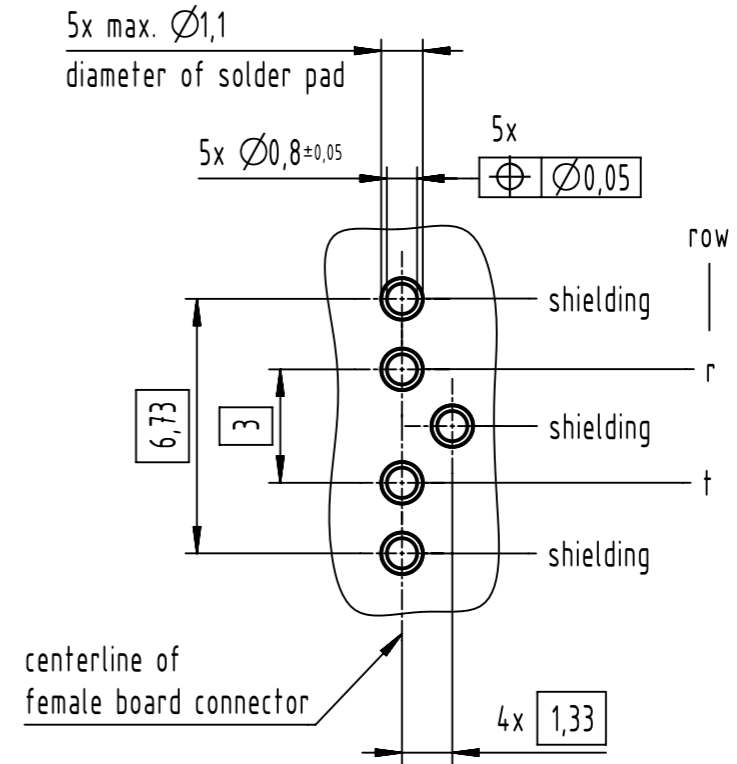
5x max. $\varnothing$1,1
diameter of solder pad

5x $\varnothing$0,8$^{\pm 0,05}$

5x
$\oplus$ $\varnothing$0,05

row

shielding

r

shielding

t

shielding

6,73

3

centerline of
female board connector

4x 1,33